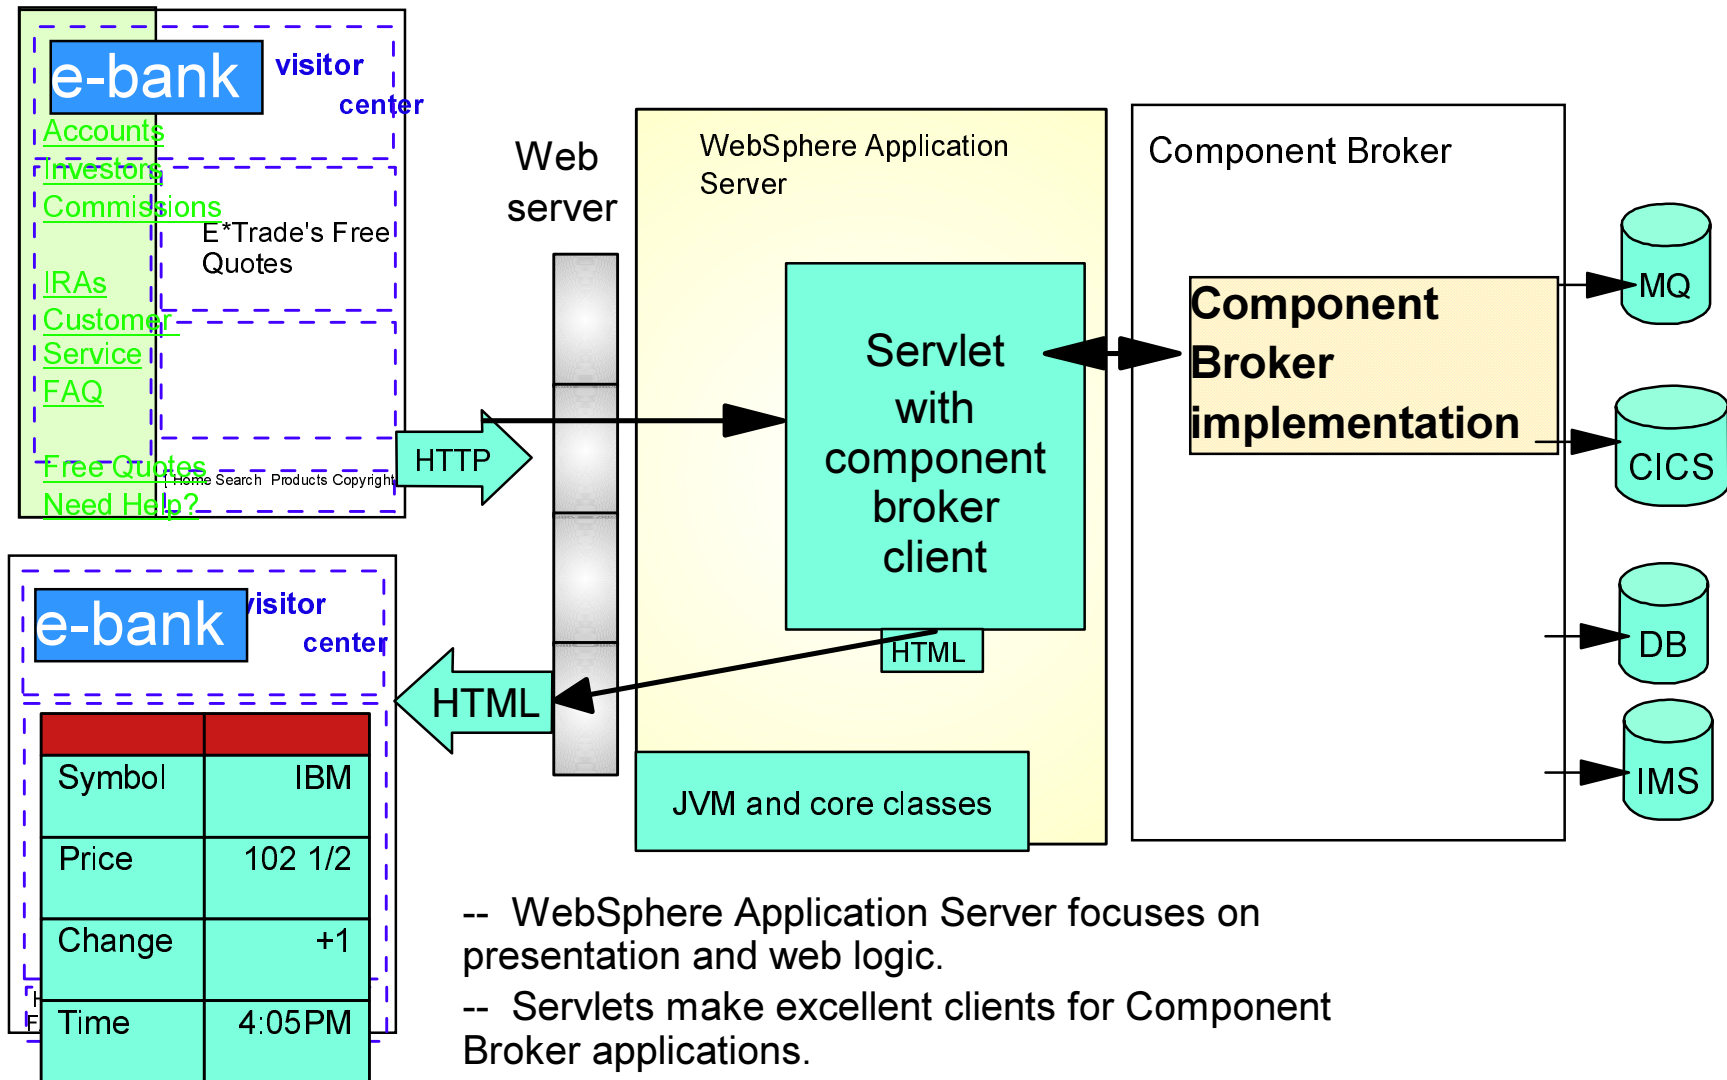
e-bank visitor center

Accounts
Investors
Commissions
IRAs
Customer Service
FAQ
Free Quotes
Need Help?

E*Trade's Free Quotes

Home Search Products Copyright

HTTP

Web server

WebSphere Application Server

Servlet with component broker client

HTML

JVM and core classes

Component Broker

Component Broker implementation

MQ
CICS
DB
IMS

e-bank visitor center

| | |
|---|---|
| Symbol | IBM |
| Price | 102 1/2 |
| Change | +1 |
| Time | 4:05PM |

HTML

-- WebSphere Application Server focuses on presentation and web logic.

-- Servlets make excellent clients for Component Broker applications.